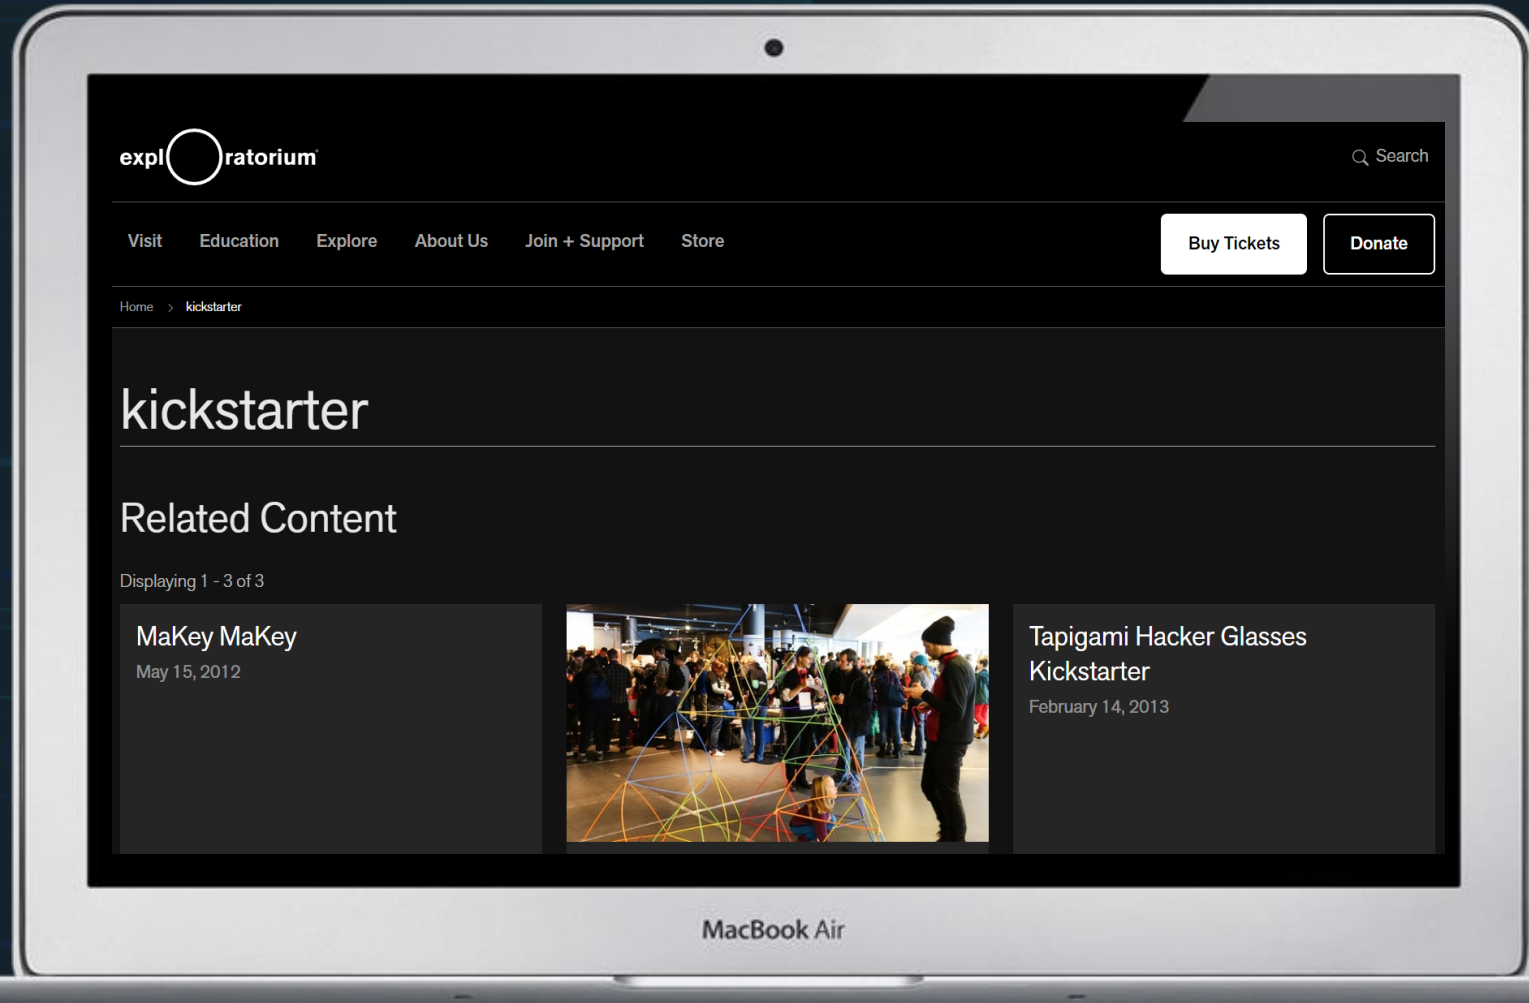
expl◯ratorium

Search

Visit Education Explore About Us Join + Support Store

Buy Tickets

Donate

Home > kickstarter

kickstarter

Related Content

Displaying 1 - 3 of 3

MaKey MaKey
May 15, 2012

Tapigami Hacker Glasses Kickstarter
February 14, 2013

MacBook Air